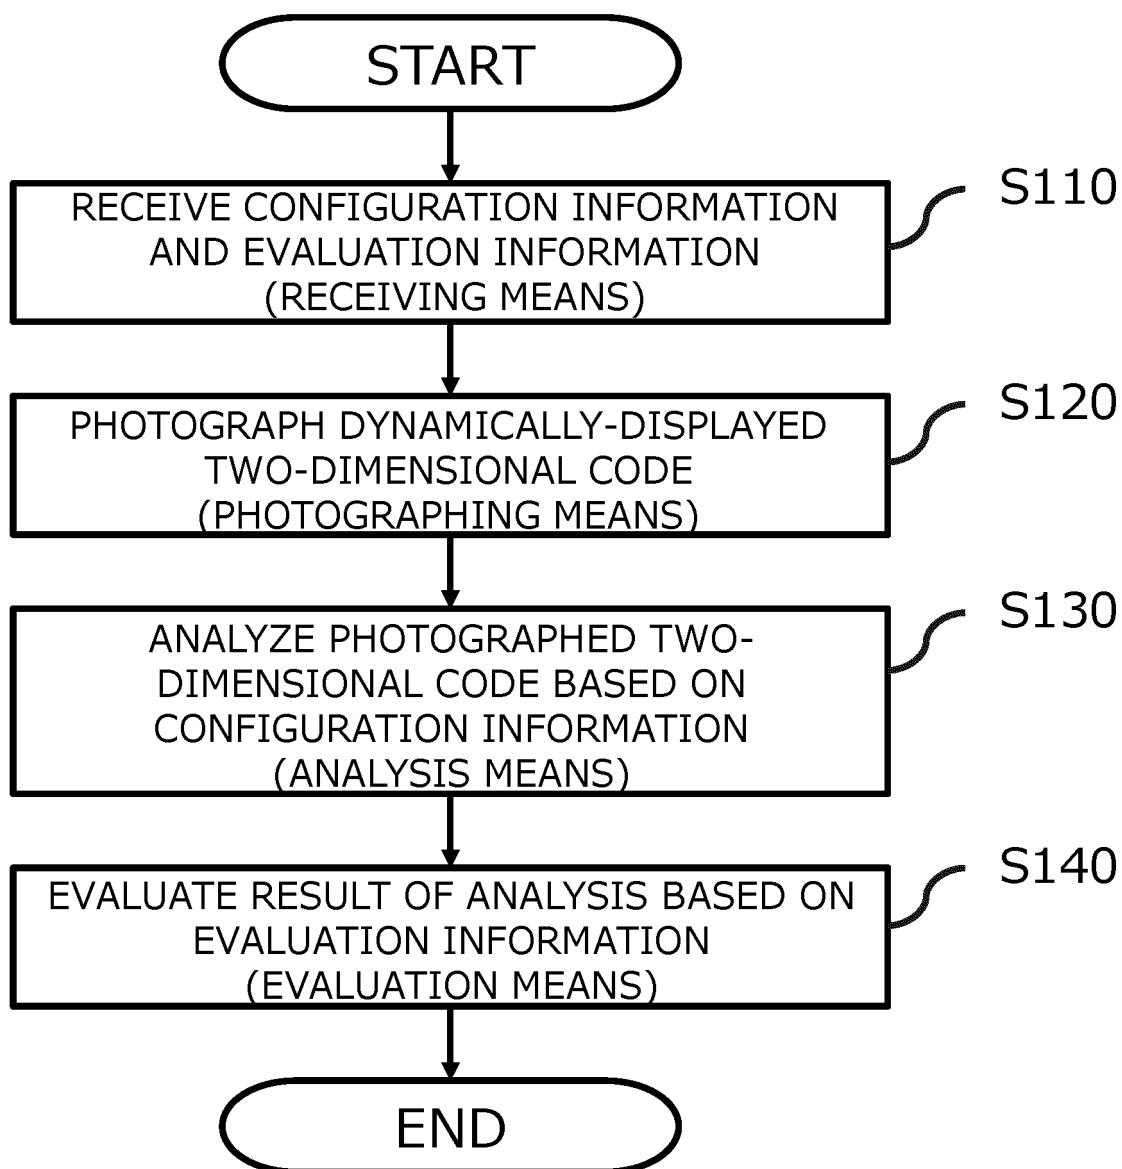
START

S110
RECEIVE CONFIGURATION INFORMATION AND EVALUATION INFORMATION (RECEIVING MEANS)

S120
PHOTOGRAPH DYNAMICALLY-DISPLAYED TWO-DIMENSIONAL CODE (PHOTOGRAPHING MEANS)

S130
ANALYZE PHOTOGRAPHED TWO-DIMENSIONAL CODE BASED ON CONFIGURATION INFORMATION (ANALYSIS MEANS)

S140
EVALUATE RESULT OF ANALYSIS BASED ON EVALUATION INFORMATION (EVALUATION MEANS)

END